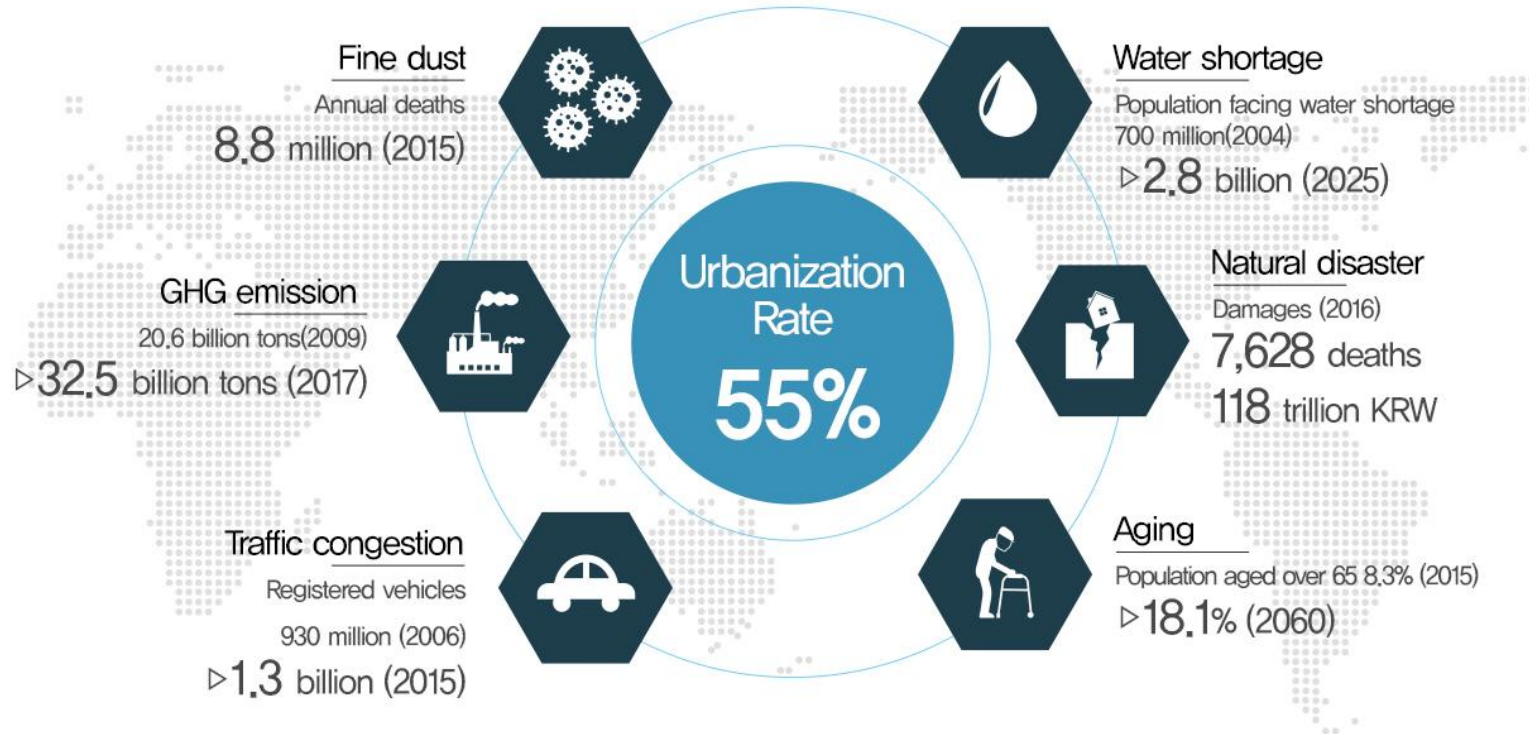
Fine dust
Annual deaths
8.8 million (2015)

Water shortage
Population facing water shortage
700 million(2004)
▷2.8 billion (2025)

GHG emission
20.6 billion tons(2009)
▷32.5 billion tons (2017)

Urbanization Rate
55%

Natural disaster
Damages (2016)
7,628 deaths
118 trillion KRW

Traffic congestion
Registered vehicles
930 million (2006)
▷1.3 billion (2015)

Aging
Population aged over 65 8.3% (2015)
▷18.1% (2060)